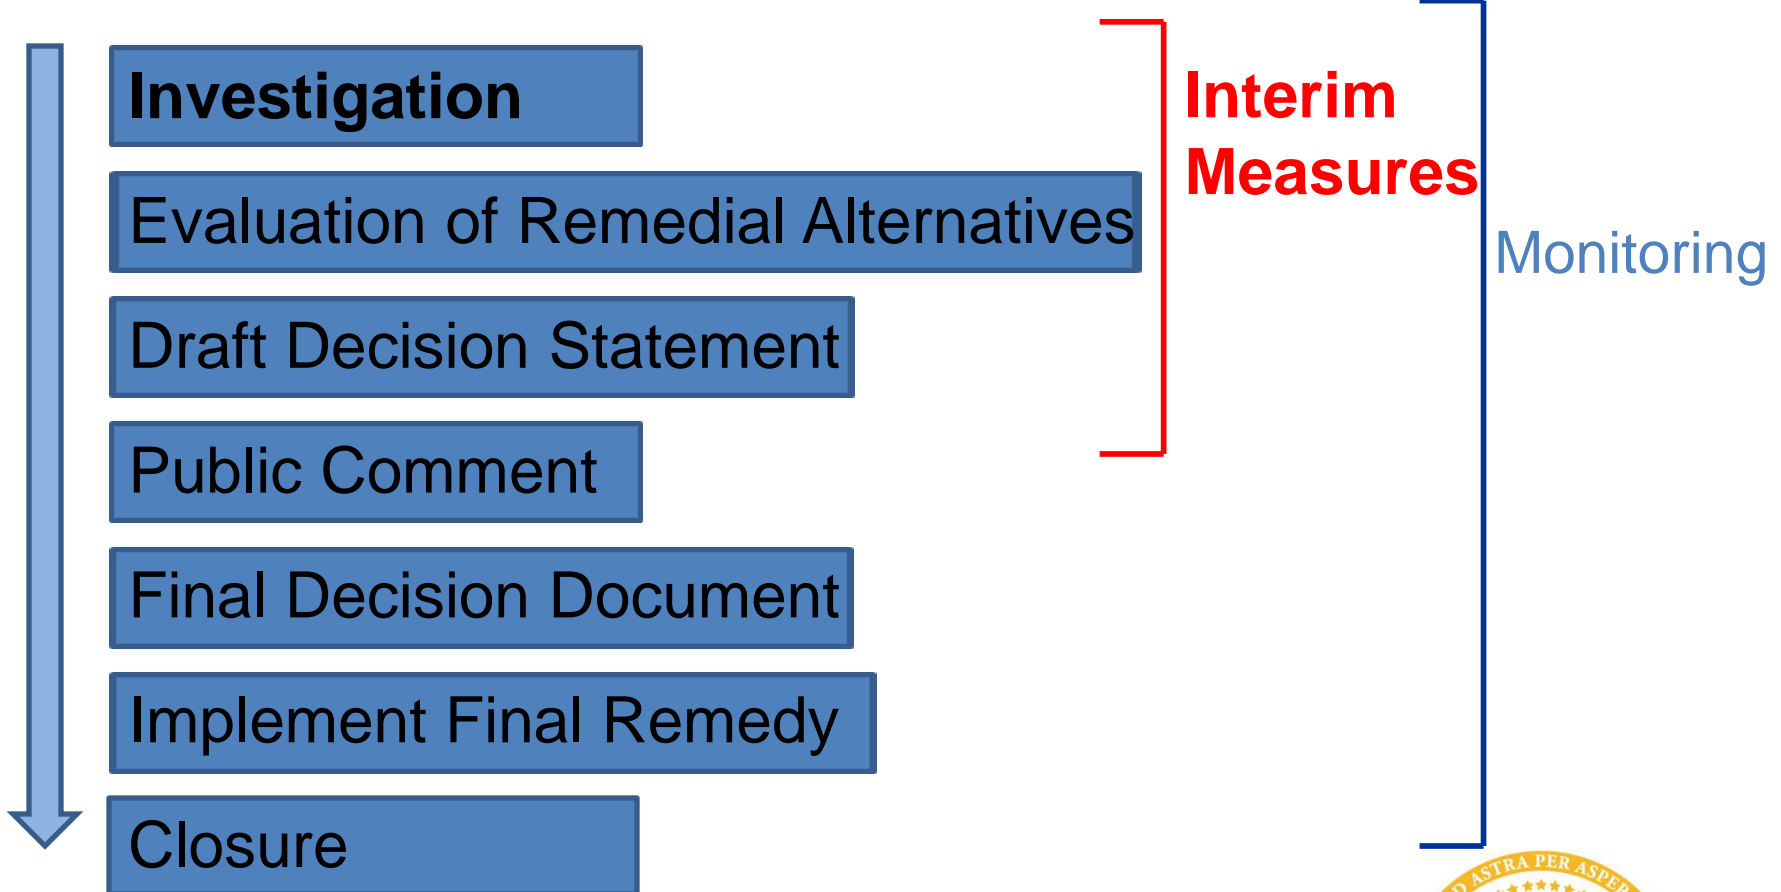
Investigation

Evaluation of Remedial Alternatives

Draft Decision Statement

Public Comment

Final Decision Document

Implement Final Remedy

Closure

Interim Measures

Monitoring

AD ASTRA PER ASPERA